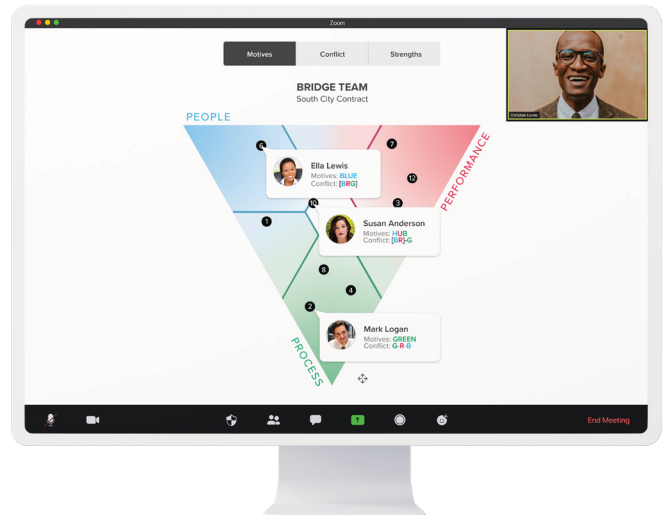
Zoom

Motives
Conflict
Strengths

BRIDGE TEAM
South City Contract

PEOPLE
PERFORMANCE
PROCESS

Ella Lewis
Motives: BLUE
Conflict: [B-R-G]

Susan Anderson
Motives: HUB
Conflict: [B-R]-G

Mark Logan
Motives: GREEN
Conflict: G-R-B

6
7
12
10
3
1
8
4
2

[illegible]

End Meeting